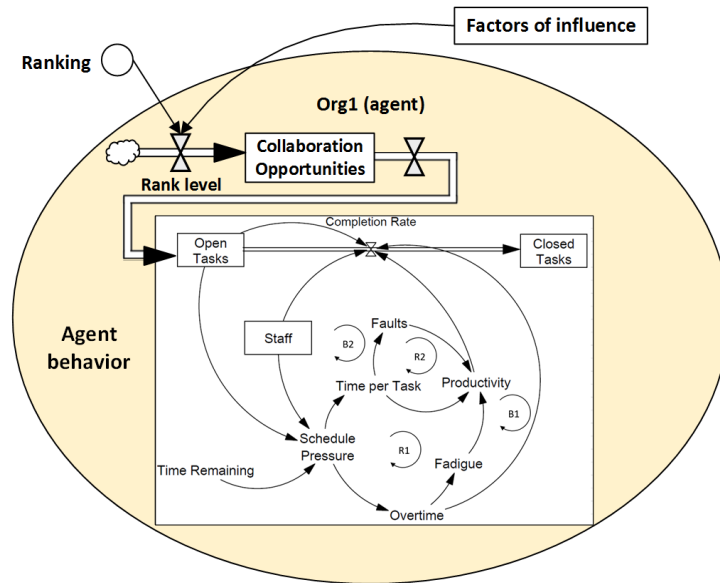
Factors of influence

Ranking

Org1 (agent)

Collaboration Opportunities

Rank level

Completion Rate

Open Tasks

Closed Tasks

Agent behavior

Staff

B2

Faults

R2

Time per Task

Productivity

B1

Schedule Pressure

R1

Time Remaining

Fadigue

Overtime